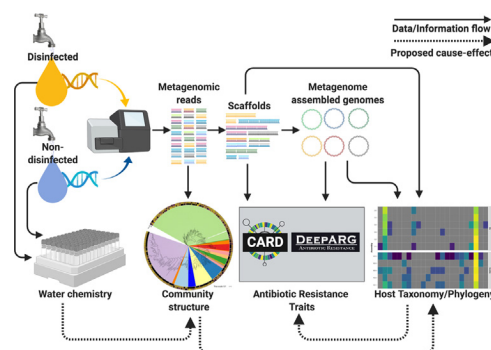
Data/Information flow
Proposed cause-effec

Disinfected

Non-disinfected

Metagenomic reads

Scaffolds

Metagenome assembled genomes

CARD

DEEPARG
ANTIBIOTIC RESISTANCE

Water chemistry

Community structure

Antibiotic Resistance Traits

Host Taxonomy/Phylogen